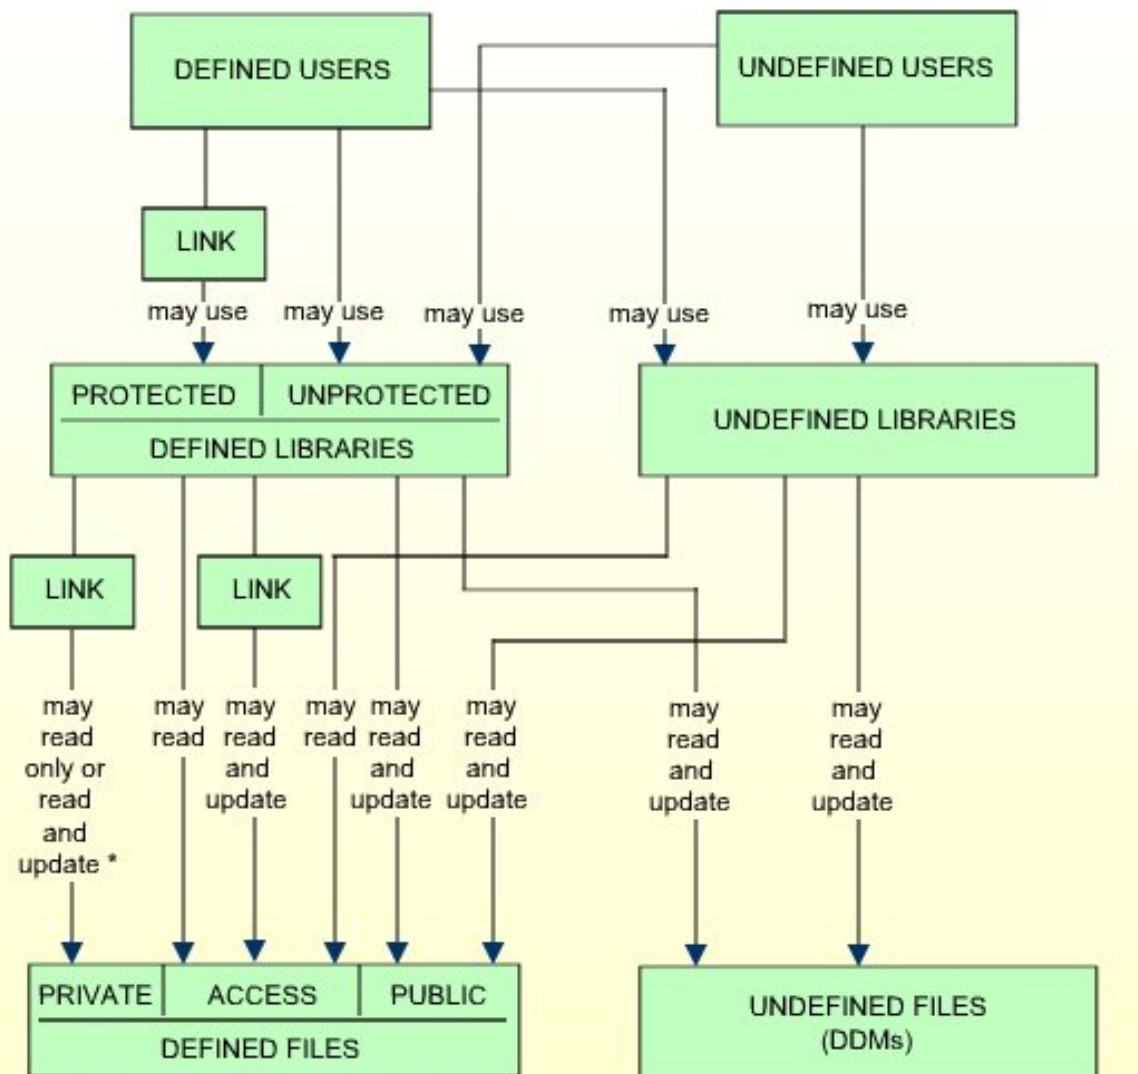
DEFINED USERS

UNDEFINED USERS

LINK

may use

may use

may use

may use

may use

PROTECTED

UNPROTECTED

DEFINED LIBRARIES

UNDEFINED LIBRARIES

LINK

LINK

may read only or read and update *

may read

may read and update

may read

may read and update

may read and update

may read and update

may read and update

PRIVATE

ACCESS

PUBLIC

DEFINED FILES

UNDEFINED FILES (DDMs)